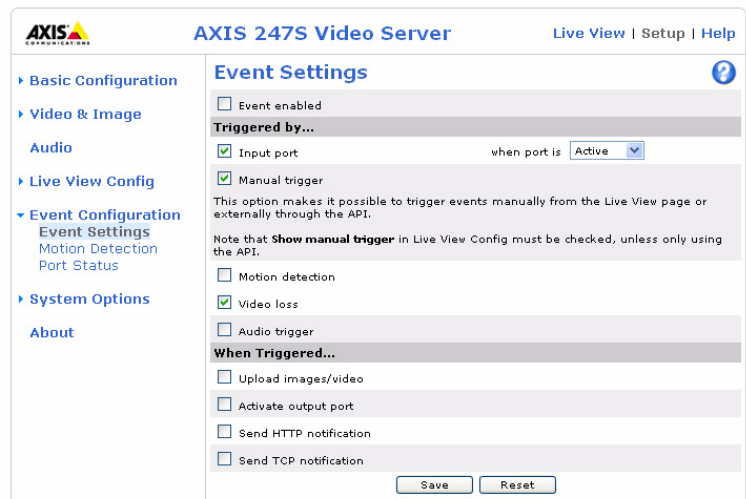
AXIS COMMUNICATIONS

AXIS 247S Video Server

Live View | Setup | Help

Basic Configuration

Video & Image

Audio

Live View Config

Event Configuration
Event Settings
Motion Detection
Port Status

System Options

About

Event Settings

?

Event enabled

Triggered by...

Input port

when port is Active

Manual trigger

This option makes it possible to trigger events manually from the Live View page or externally through the API.

Note that Show manual trigger in Live View Config must be checked, unless only using the API.

Motion detection

Video loss

Audio trigger

When Triggered...

Upload images/video

Activate output port

Send HTTP notification

Send TCP notification

Save

Reset